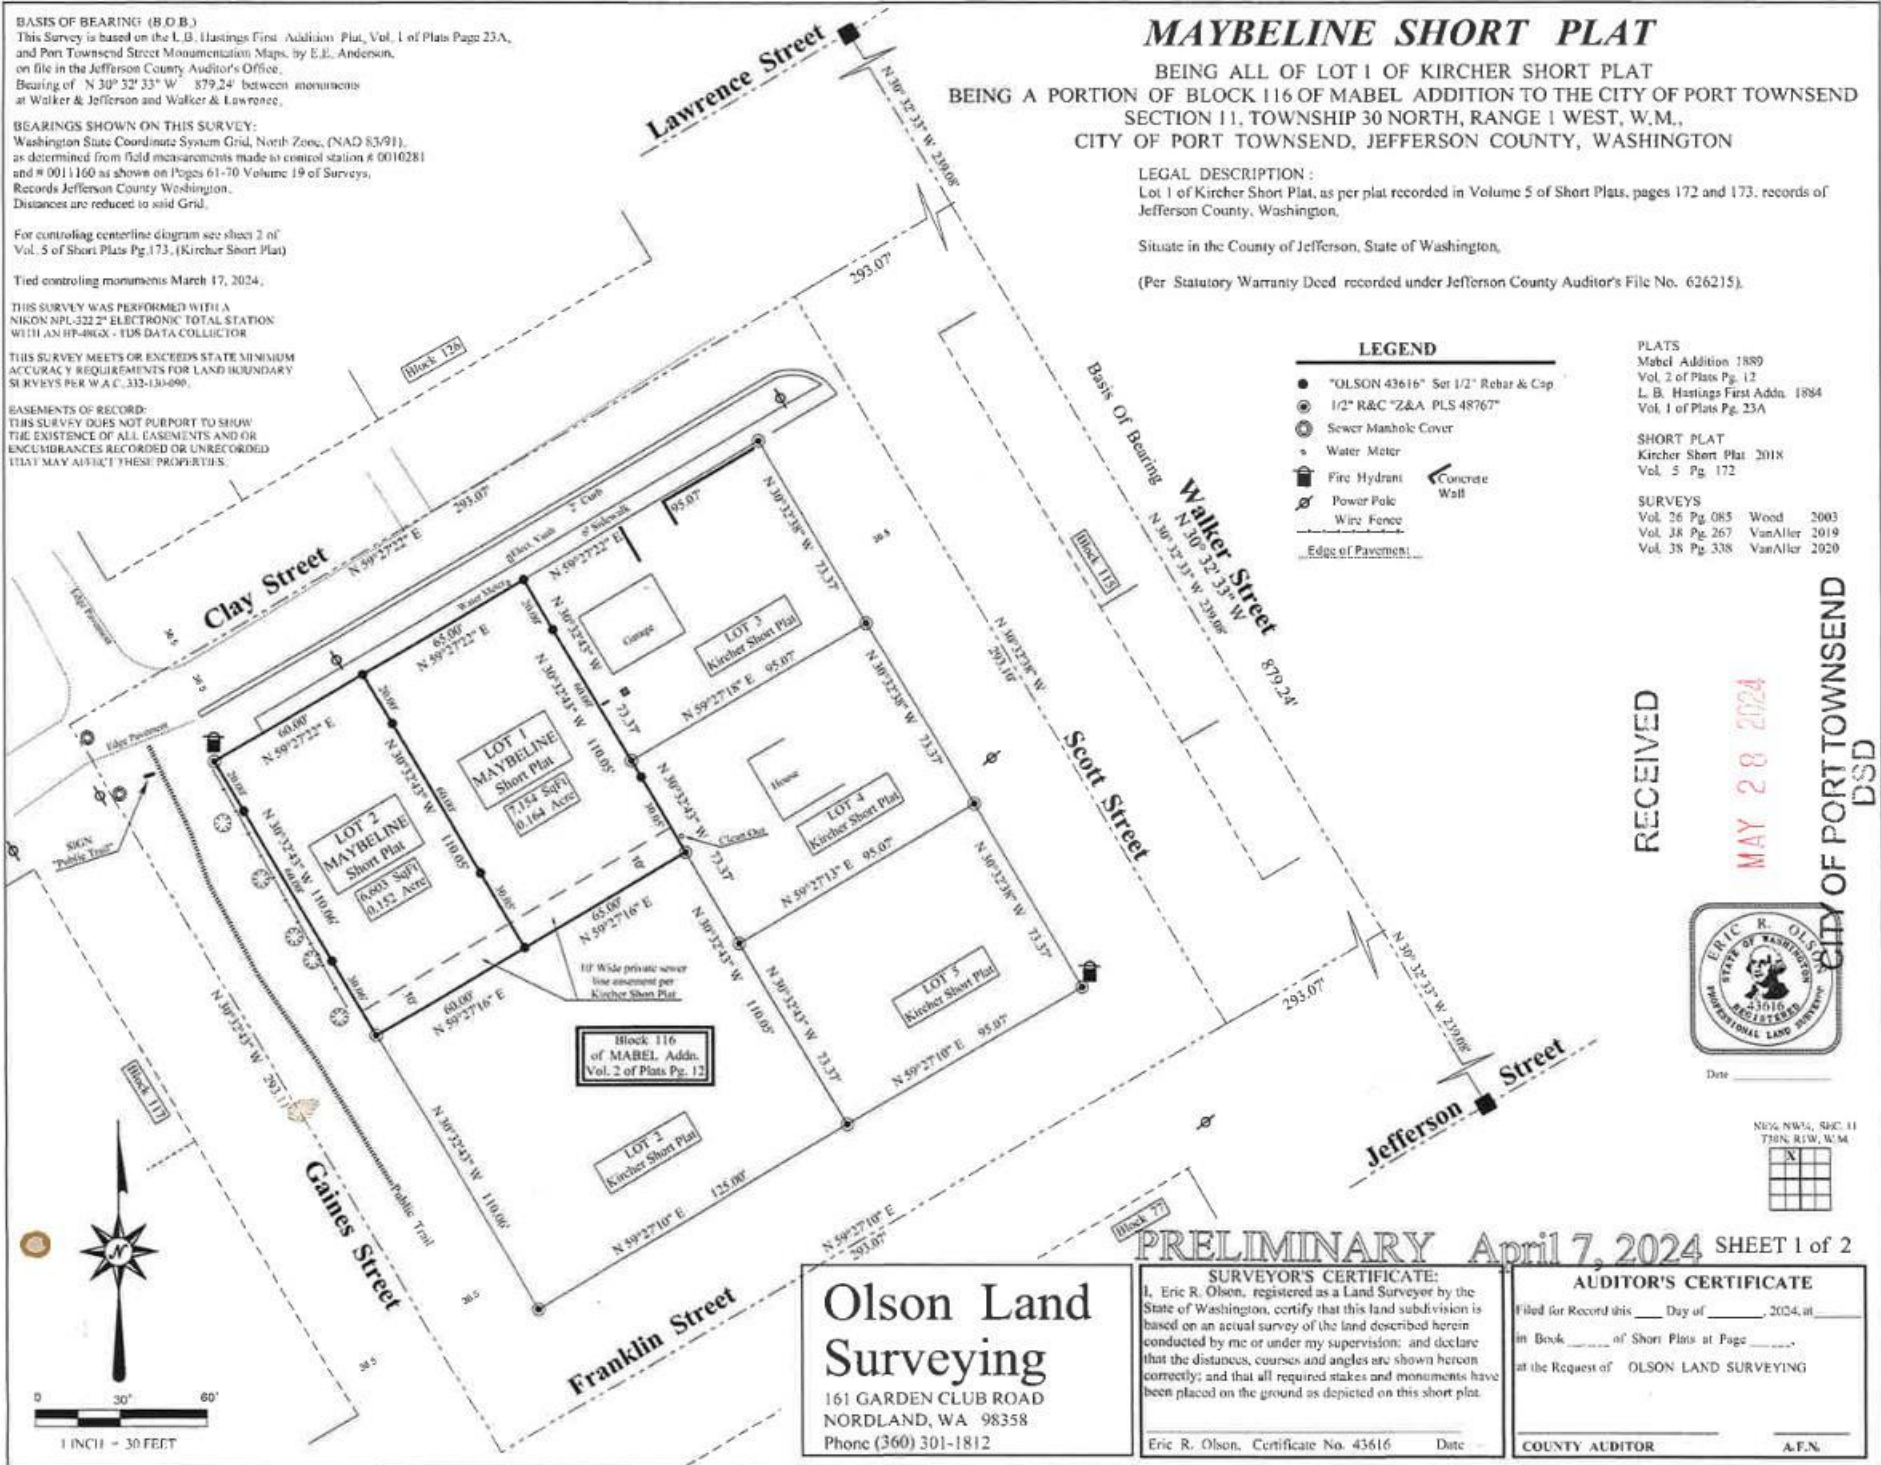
BASIS OF BEARING (B.O.B.)
This Survey is based on the L.B. Hastings First Addition Plat, Vol. 1 of Plats Page 23A, and Port Townsend Street Monumentation Maps, by E.E. Anderson, on file in the Jefferson County Auditor's Office. Bearing of N 30° 32' 33" W 879.24' between monuments at Walker & Jefferson and Walker & Lawrence.

BEARINGS SHOWN ON THIS SURVEY:
Washington State Coordinate System Grid, North Zone, (NAD 83/91), as determined from field measurements made to control station # 0010281 and # 0011160 as shown on Pages 61-70 Volume 19 of Surveys, Records Jefferson County Washington. Distances are reduced to said Grid.

For controling centerline diagram see sheet 2 of Vol. 5 of Short Plats Pg.173. (Kircher Short Plat)

Tied controling monuments March 17, 2024.

THIS SURVEY WAS PERFORMED WITH A NIKON NPL-322 2" ELECTRONIC TOTAL STATION WITH AN HP-48GX - TDS DATA COLLECTOR

THIS SURVEY MEETS OR EXCEEDS STATE MINIMUM ACCURACY REQUIREMENTS FOR LAND BOUNDARY SURVEYS PER W.A.C. 332-130-090.

EASEMENTS OF RECORD:
THIS SURVEY DOES NOT PURPORT TO SHOW THE EXISTENCE OF ALL EASEMENTS AND OR ENCUMBRANCES RECORDED OR UNRECORDED THAT MAY AFFECT THESE PROPERTIES.

MAYBELINE SHORT PLAT
BEING ALL OF LOT 1 OF KIRCHER SHORT PLAT
BEING A PORTION OF BLOCK 116 OF MABEL ADDITION TO THE CITY OF PORT TOWNSEND
SECTION 11, TOWNSHIP 30 NORTH, RANGE 1 WEST, W.M.,
CITY OF PORT TOWNSEND, JEFFERSON COUNTY, WASHINGTON

LEGAL DESCRIPTION :
Lot 1 of Kircher Short Plat, as per plat recorded in Volume 5 of Short Plats, pages 172 and 173, records of Jefferson County, Washington.

Situate in the County of Jefferson, State of Washington.

(Per Statutory Warranty Deed recorded under Jefferson County Auditor's File No. 626215).

LEGEND
"OLSON 43616" Set 1/2" Rebar & Cap
1/2" R&C "Z&A PLS 48767"
Sewer Manhole Cover
Water Meter
Fire Hydrant
Concrete Wall
Power Pole
Wire Fence
Edge of Pavement

PLATS
Mabel Addition 1889
Vol. 2 of Plats Pg. 12
L. B. Hastings First Addn. 1884
Vol. 1 of Plats Pg. 23A

SHORT PLAT
Kircher Short Plat 2018
Vol. 5 Pg. 172

SURVEYS
Vol. 26 Pg. 085 Wood 2003
Vol. 38 Pg. 267 VanAller 2019
Vol. 38 Pg. 338 VanAller 2020

RECEIVED
MAY 28 2024
CITY OF PORT TOWNSEND
DSD

ERIC R. OLSON
STATE OF WASHINGTON
43616
REGISTERED
PROFESSIONAL LAND SURVEYOR
Date

NE¼ NW¼, SEC. 11
T30N, R1W, W.M.
X

Lawrence Street
N 30° 32' 33" W 239.08'
293.07'
Block 126
Basis Of Bearing
Walker Street
N 30° 32' 33" W
N 30° 32' 33" W 239.08'
879.24'
Block 115
Clay Street
N 59°27'22" E
293.07'
5' Curb
6' Sidewalk
Elect. Vault
Water Meters
Edge Pavement
Edge Pavement
SIGN "Public Trail"
95.07'
N 59°27'22" E
Garage
LOT 3 Kircher Short Plat
N 59°27'18" E 95.07'
N 30°32'38" W 73.37'
65.00'
N 59°27'22" E
60.00'
N 59°27'22" E
30.00'
LOT 1 MAYBELINE Short Plat
7,154 SqFt 0.164 Acre
N 30°32'43" W 110.05'
LOT 2 MAYBELINE Short Plat
6,603 SqFt 0.152 Acre
N 30°32'43" W 110.06'
N 30°32'43" W
N 30°32'43" W
73.37'
House
LOT 4 Kircher Short Plat
N 59°27'13" E 95.07'
N 30°32'38" W 73.37'
N 30°32'38" W 293.10'
Scott Street
Clean Out
65.00'
N 59°27'16" E
60.00'
N 59°27'16" E
10' Wide private sewer line easement per Kircher Short Plat
10'
LOT 5 Kircher Short Plat
N 59°27'10" E 95.07'
N 30°32'38" W 73.37'
N 30°32'43" W 110.05'
N 30°32'43" W 73.37'
293.07'
N 30° 32' 33" W 239.08'
Block 116 of MABEL Addn. Vol. 2 of Plats Pg. 12
Block 117
N 30°32'43" W 293.1
Gaines Street
Public Trail
LOT 2 Kircher Short Plat
N 59°27'10" E 125.00'
N 30°32'43" W 110.06'
N 59°27'10" E 293.07'
Block 77
Jefferson Street
Franklin Street

0 30' 60'
1 INCH = 30 FEET

PRELIMINARY April 7, 2024 SHEET 1 of 2

Olson Land Surveying
161 GARDEN CLUB ROAD
NORDLAND, WA 98358
Phone (360) 301-1812

SURVEYOR'S CERTIFICATE:
I, Eric R. Olson, registered as a Land Surveyor by the State of Washington, certify that this land subdivision is based on an actual survey of the land described herein conducted by me or under my supervision: and declare that the distances, courses and angles are shown hereon correctly; and that all required stakes and monuments have been placed on the ground as depicted on this short plat.
Eric R. Olson, Certificate No. 43616 Date

AUDITOR'S CERTIFICATE
Filed for Record this ____ Day of ______, 2024, at ______
in Book ______ of Short Plats at Page ______,
at the Request of OLSON LAND SURVEYING
COUNTY AUDITOR A.F.N.